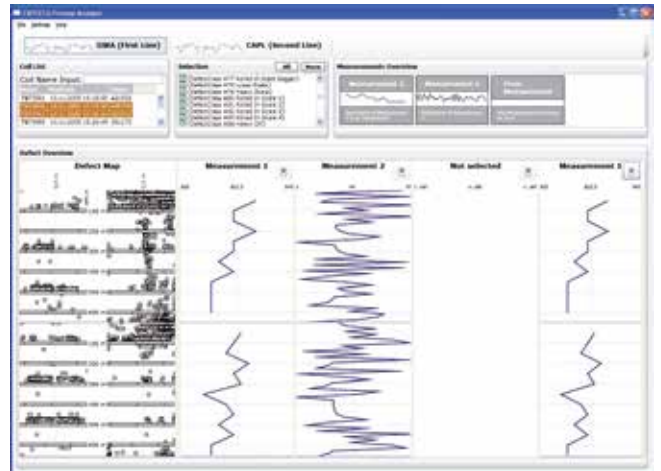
SIMA (First Line)

CAPL (Second Line)

Coil List

Coil Name Input

Selection

All

None

Measurements Overview

Measurement 1

Measurement 2

Defect Overview

Defect Map

Measurement 1

Measurement 2

Not selected

Measurement 3